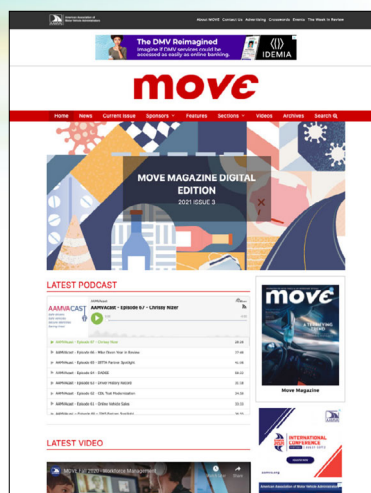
American Association of Motor Vehicle Administrators

About MOVE Contact Us Advertising Crosswords Events The Week in Review

The DMV Reimagined
Imagine if DMV services could be accessed as easily as online banking.

IDEMIA

move

Home News Current Issue Sponsors Features Sections Videos Archives Search

MOVE MAGAZINE DIGITAL EDITION
2021 ISSUE 3

LATEST PODCAST

AAMVAcast

AAMVAcast - Episode 67 - Christy Rizer

AAMVAcast - Episode 67 - Christy Rizer
AAMVAcast - Episode 66 - Wise Choice Year in Review
AAMVAcast - Episode 65 - VSTFA Partner Spotlight
AAMVAcast - Episode 64 - DADSS
AAMVAcast - Episode 63 - Driver History Record
AAMVAcast - Episode 62 - CDL Test Modernization
AAMVAcast - Episode 61 - Online Vehicle Sales
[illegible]

move

Move Magazine

INTERNATIONAL CONFERENCE

LATEST VIDEO

MOVE Fall 2020 - Workforce Management

American Association of Motor Vehicle Administrators